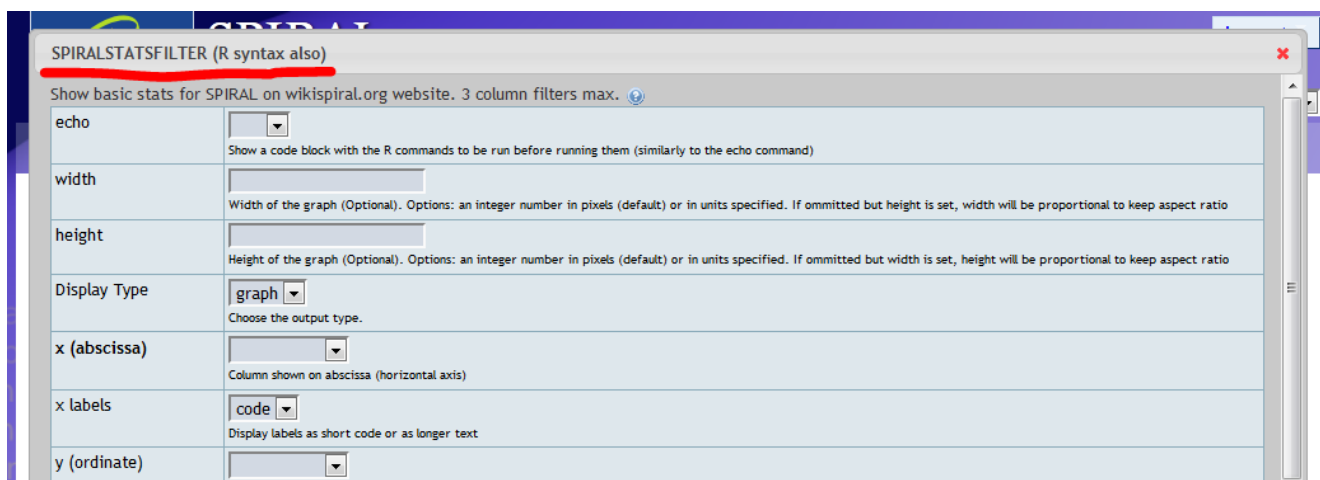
SPIRAL

SPIRALSTATSFILTER (R syntax also)

×

Show basic stats for SPIRAL on wikispiral.org website. 3 column filters max.

| | |
|---|---|
| echo | Show a code block with the R commands to be run before running them (similarly to the echo command) |
| width | Width of the graph (Optional). Options: an integer number in pixels (default) or in units specified. If ommitted but height is set, width will be proportional to keep aspect ratio |
| height | Height of the graph (Optional). Options: an integer number in pixels (default) or in units specified. If ommitted but width is set, height will be proportional to keep aspect ratio |
| Display Type | graph Choose the output type. |
| x (abscissa) | Column shown on abscissa (horizontal axis) |
| x labels | code Display labels as short code or as longer text |
| y (ordinate) | |